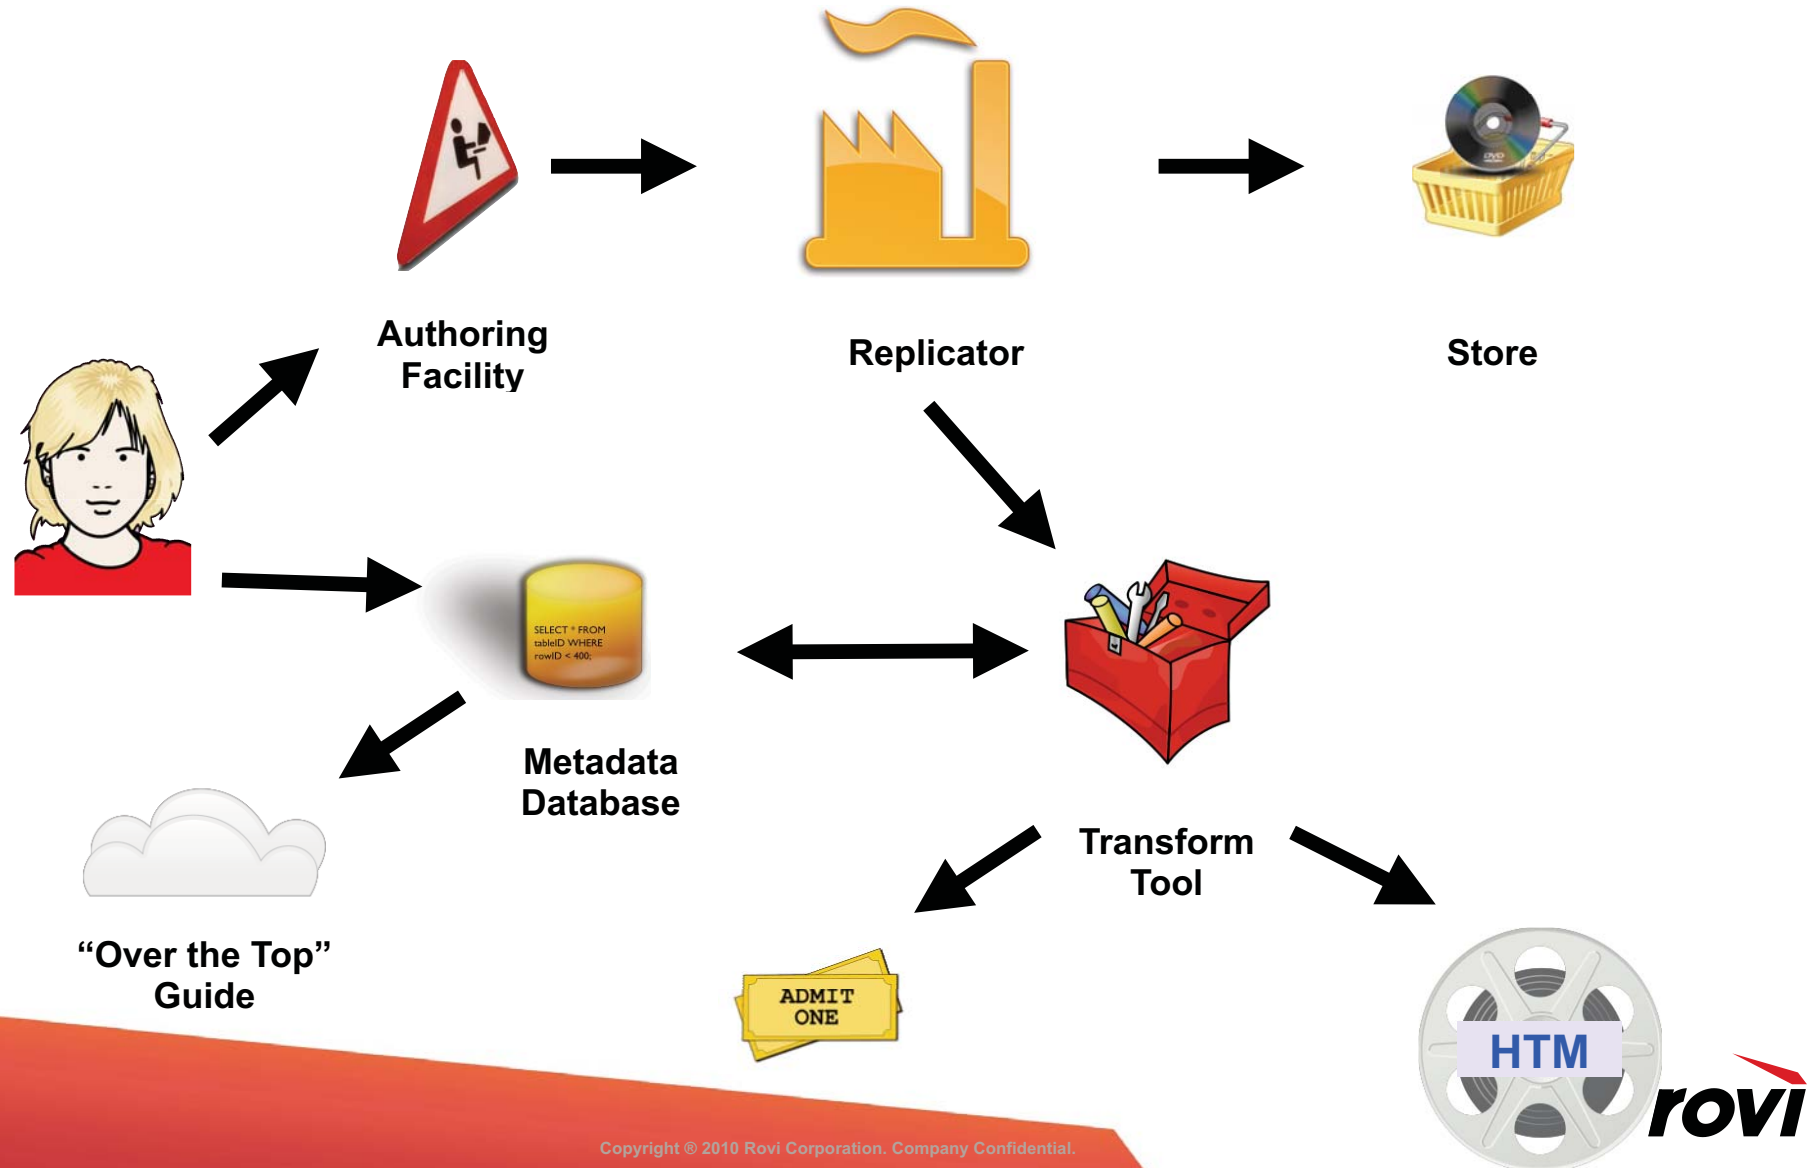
Authoring Facility

Replicator

Store

SELECT * FROM tableID WHERE rowID < 400;

Metadata Database

Transform Tool

"Over the Top" Guide

DVD

ADMIT ONE

HTM

rovi

Copyright © 2010 Rovi Corporation. Company Confidential.